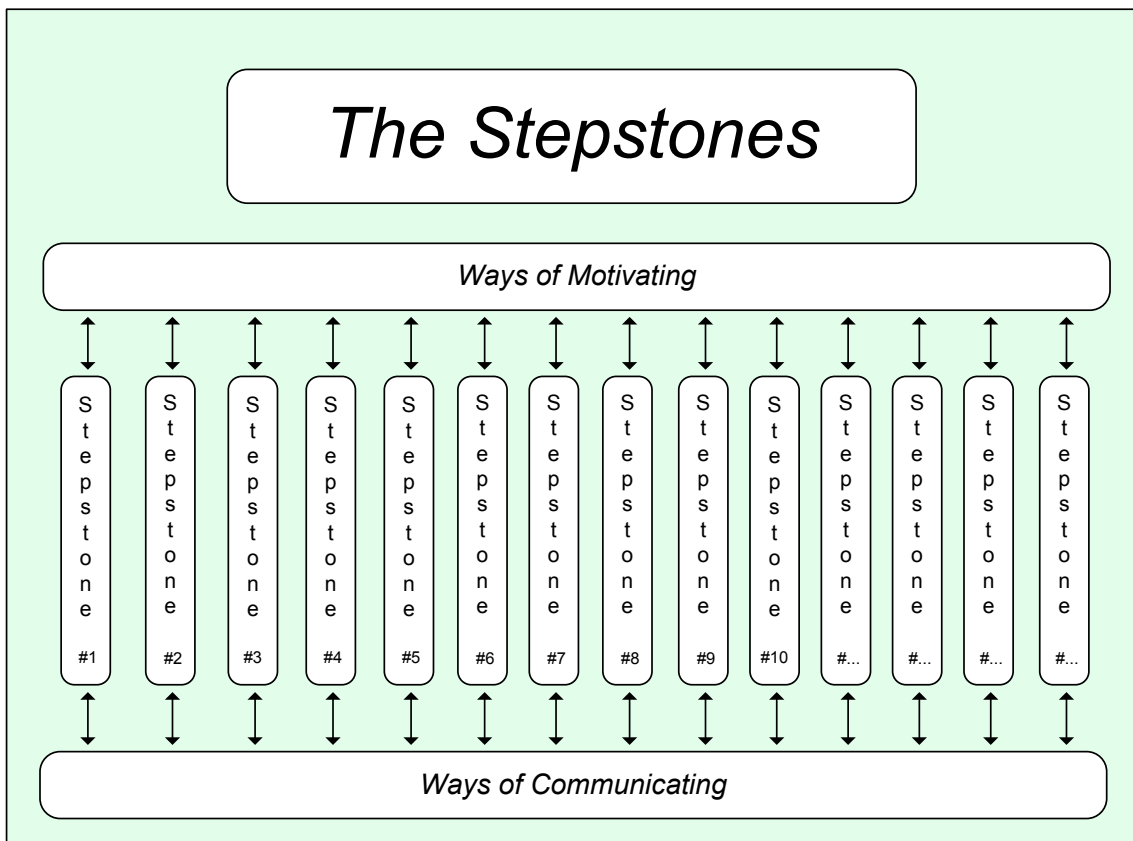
The Stepstones

Ways of Motivating

Stepstone #1

Stepstone #2

Stepstone #3

Stepstone #4

Stepstone #5

Stepstone #6

Stepstone #7

Stepstone #8

Stepstone #9

Stepstone #10

Stepstone #...

Stepstone #...

Stepstone #...

Stepstone #...

Ways of Communicating